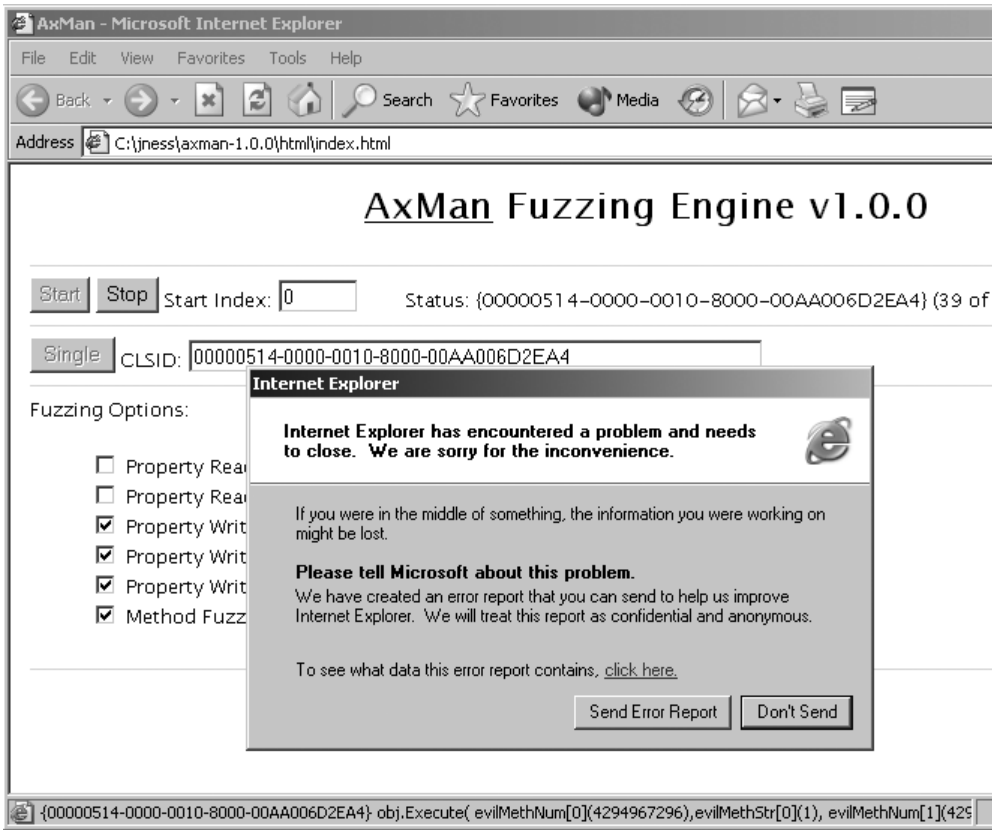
AxMan - Microsoft Internet Explorer

File Edit View Favorites Tools Help

Back Search Favorites Media

Address C:\jness\axman-1.0.0\html\index.html

AxMan Fuzzing Engine v1.0.0

Start Stop Start Index: 0 Status: {00000514-0000-0010-8000-00AA006D2EA4} (39 of

Single CLSID: 00000514-0000-0010-8000-00AA006D2EA4

Fuzzing Options:

☐ Property Rea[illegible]
☐ Property Rea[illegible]
☑ Property Writ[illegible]
☑ Property Writ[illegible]
☑ Property Writ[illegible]
☑ Method Fuzz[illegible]

Internet Explorer

Internet Explorer has encountered a problem and needs to close. We are sorry for the inconvenience.

If you were in the middle of something, the information you were working on might be lost.

Please tell Microsoft about this problem.
We have created an error report that you can send to help us improve Internet Explorer. We will treat this report as confidential and anonymous.

To see what data this error report contains, click here.

Send Error Report Don't Send

{00000514-0000-0010-8000-00AA006D2EA4} obj.Execute( evilMethNum[0](4294967296),evilMethStr[0](1), evilMethNum[1](429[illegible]